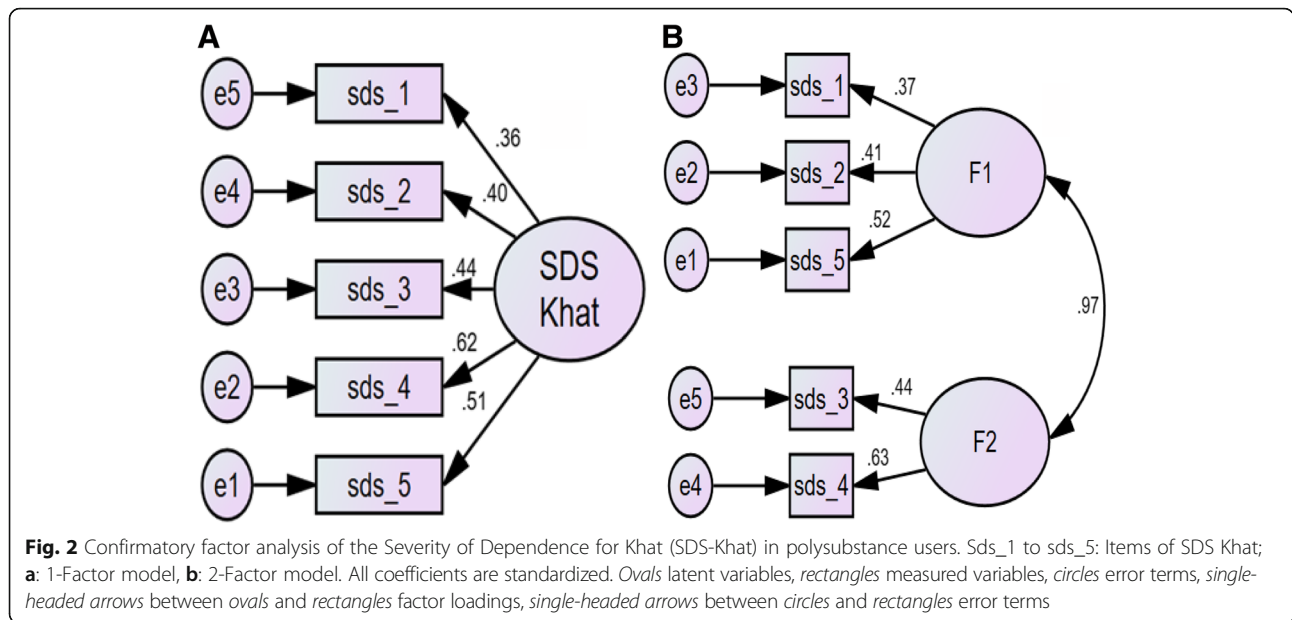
A

e5 → sds_1
e4 → sds_2
e3 → sds_3
e2 → sds_4
e1 → sds_5

.36
.40
.44
.62
.51

SDS Khat

B

e3 → sds_1
e2 → sds_2
e1 → sds_5

.37
.41
.52

F1

.97

e5 → sds_3
e4 → sds_4

.44
.63

F2

**Fig. 2** Confirmatory factor analysis of the Severity of Dependence for Khat (SDS-Khat) in polysubstance users. Sds_1 to sds_5: Items of SDS Khat; **a**: 1-Factor model, **b**: 2-Factor model. All coefficients are standardized. *Ovals* latent variables, *rectangles* measured variables, *circles* error terms, *single-headed arrows* between *ovals* and *rectangles* factor loadings, *single-headed arrows* between *circles* and *rectangles* error terms